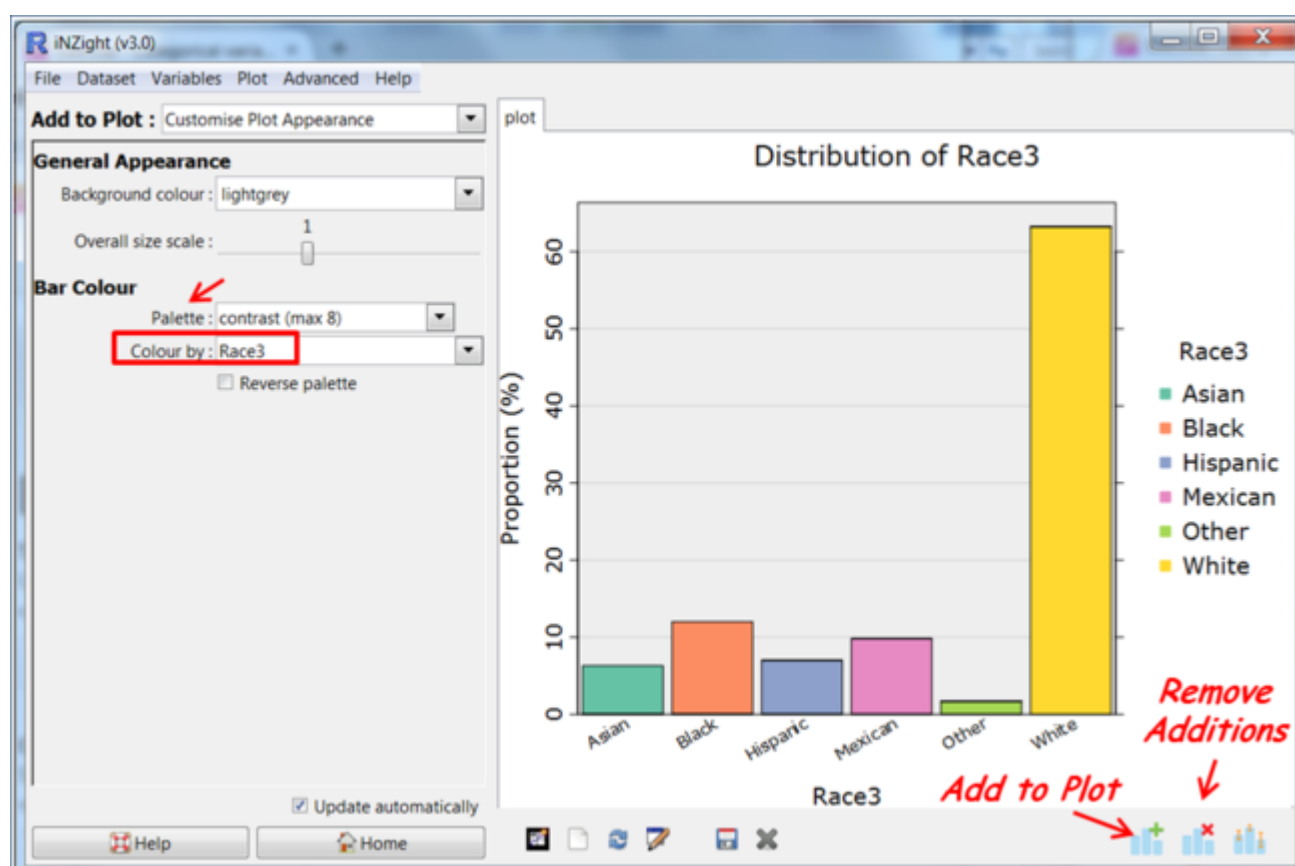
iNZight (v3.0)

File Dataset Variables Plot Advanced Help

Add to Plot : Customise Plot Appearance

General Appearance

Background colour : lightgrey

Overall size scale : 1

Bar Colour

Palette : contrast (max 8)

Colour by : Race3

Reverse palette

Update automatically

Help

Home

plot

Distribution of Race3

Proportion (%)

0
10
20
30
40
50
60

Asian Black Hispanic Mexican Other White

Race3

Race3
Asian
Black
Hispanic
Mexican
Other
White

Remove Additions

Add to Plot